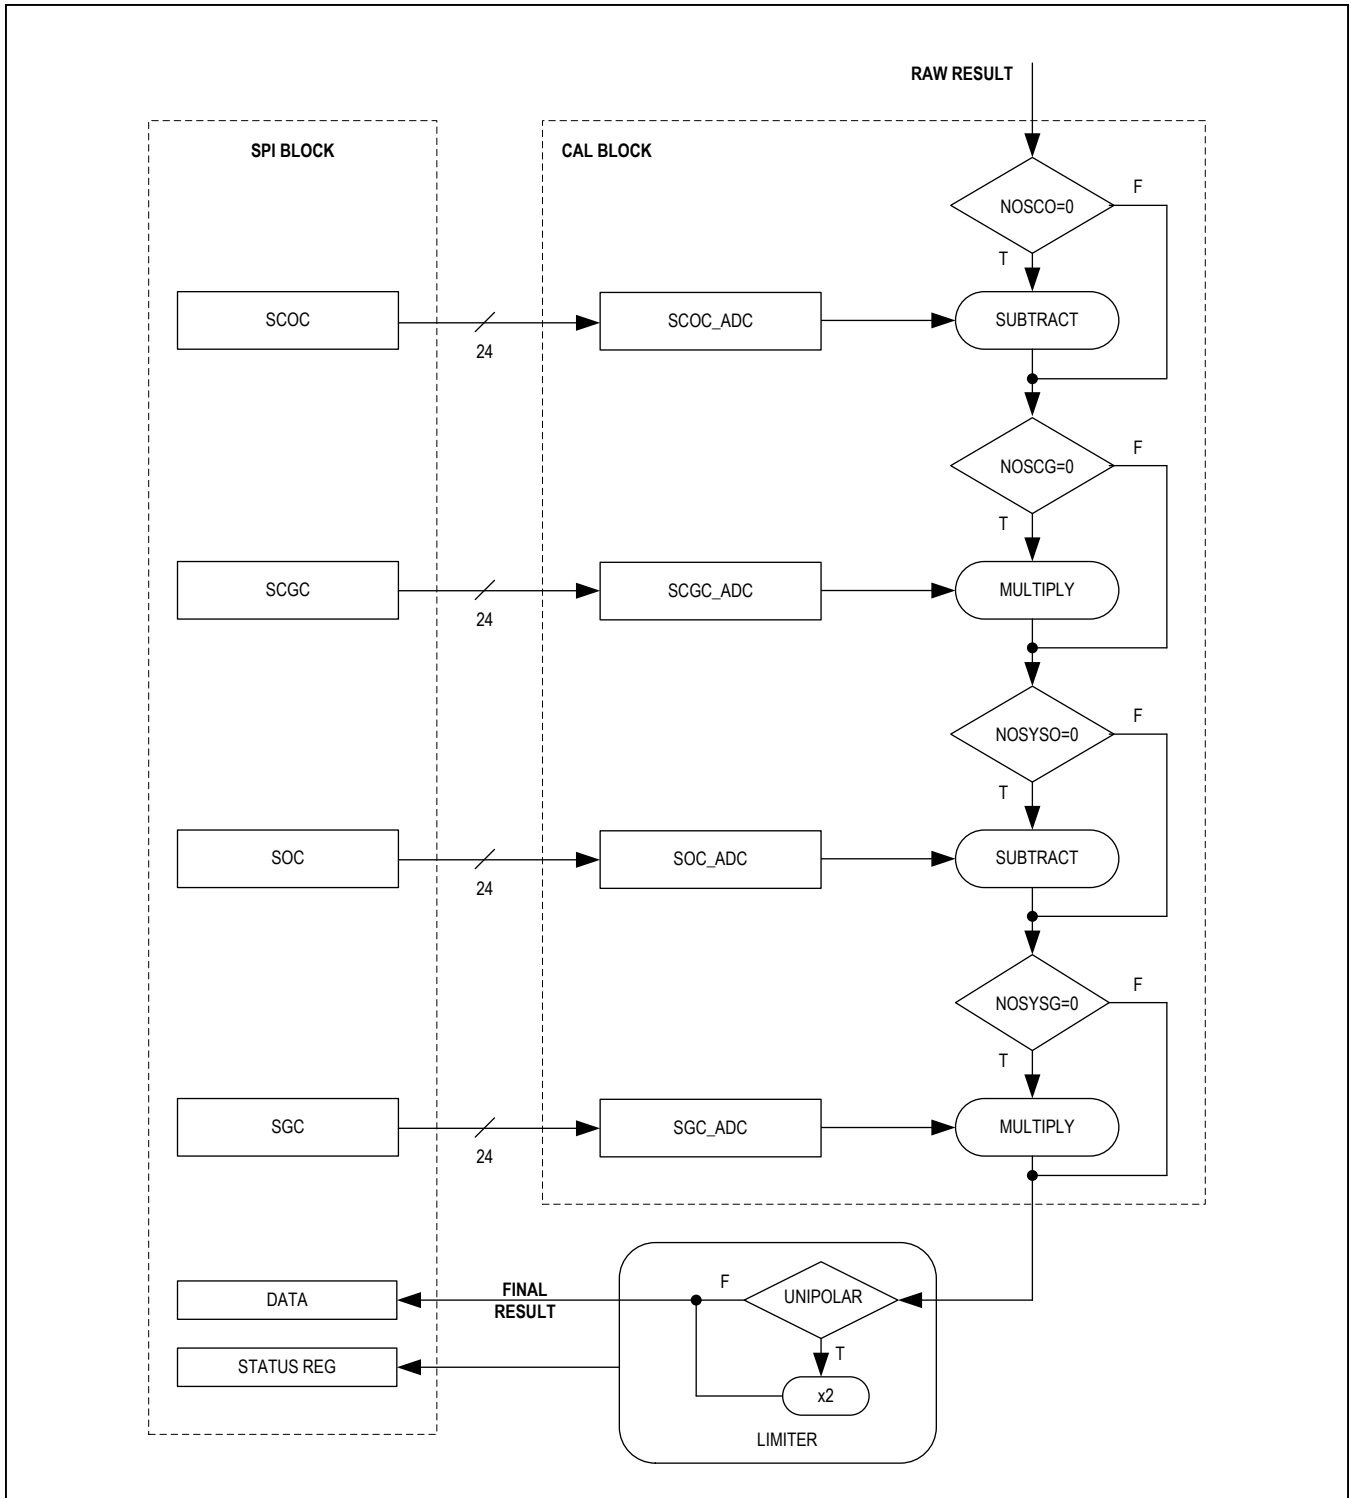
RAW RESULT

SPI BLOCK

CAL BLOCK

NOSCO=0

F

T

SCOC

24

SCOC_ADC

SUBTRACT

NOSCG=0

F

T

SCGC

24

SCGC_ADC

MULTIPLY

NOSYSO=0

F

T

SOC

24

SOC_ADC

SUBTRACT

NOSYSG=0

F

T

SGC

24

SGC_ADC

MULTIPLY

DATA

FINAL RESULT

F

UNIPOLAR

T

STATUS REG

x2

LIMITER